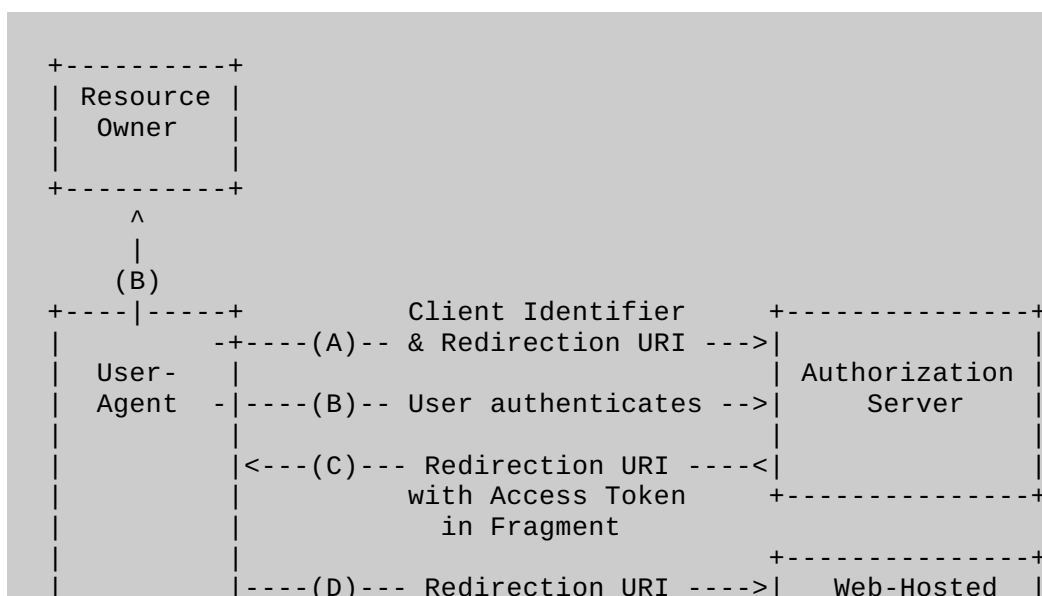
+----------+
| Resource |
|  Owner   |
|          |
+----------+
     ^
     |
    (B)
+----|-----+          Client Identifier     +---------------+
|         -+----(A)-- & Redirection URI --->|               |
|  User-   |                                | Authorization |
|  Agent  -|----(B)-- User authenticates -->|     Server    |
|          |                                |               |
|          |<---(C)--- Redirection URI ----<|               |
|          |          with Access Token     +---------------+
|          |            in Fragment
|          |                                +---------------+
|          |----(D)--- Redirection URI ---->|   Web-Hosted  |